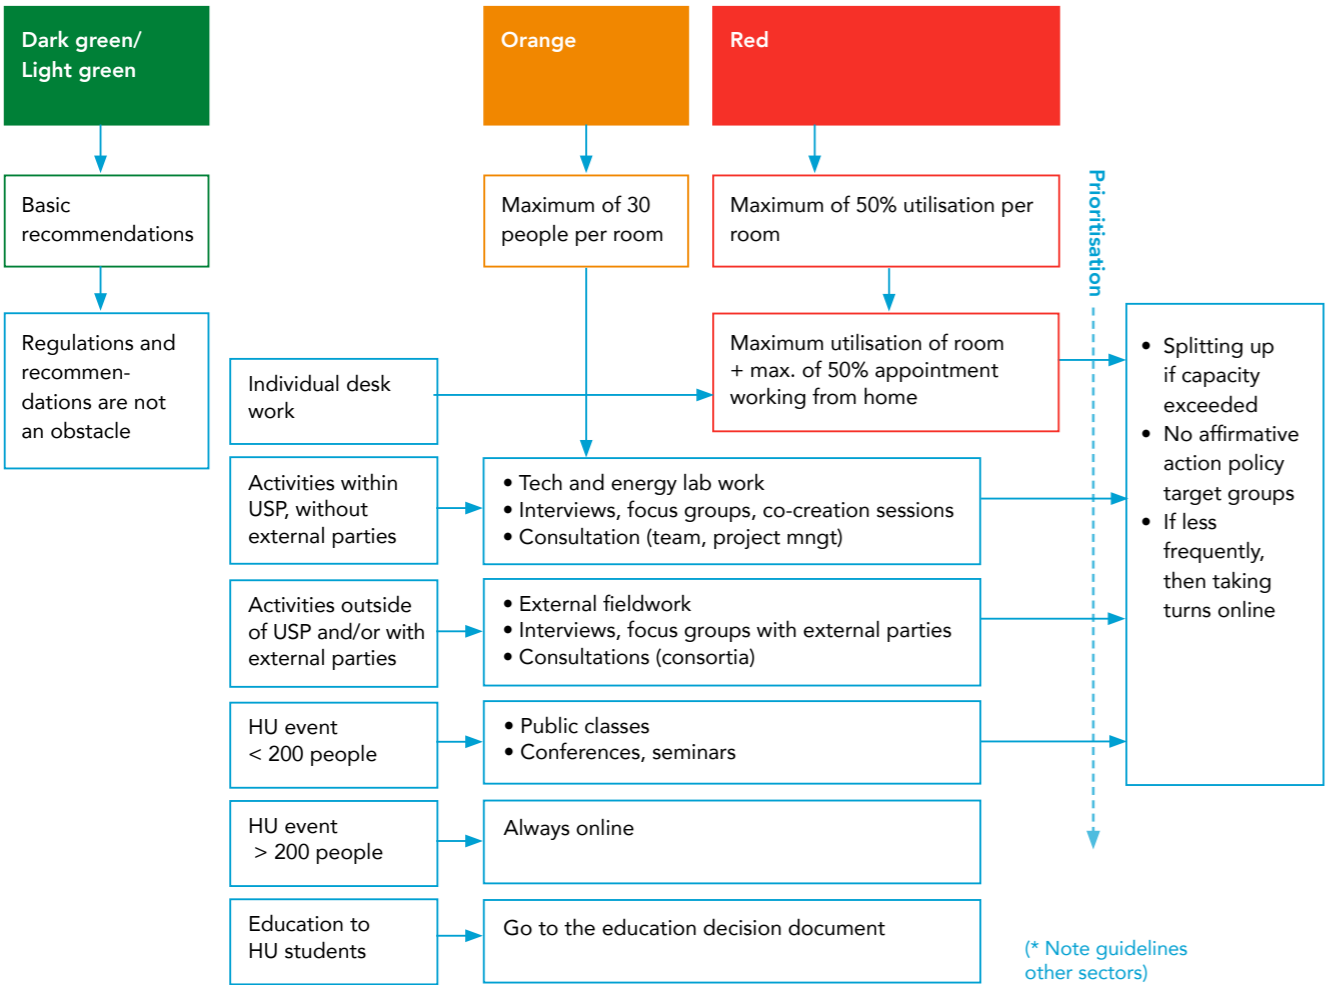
Dark green/ Light green

Orange

Red

Basic recommendations

Maximum of 30 people per room

Maximum of 50% utilisation per room

Prioritisation

Regulations and recommendations are not an obstacle

Individual desk work

Maximum utilisation of room + max. of 50% appointment working from home

- Splitting up if capacity exceeded
- No affirmative action policy target groups
- If less frequently, then taking turns online

Activities within USP, without external parties

- Tech and energy lab work
- Interviews, focus groups, co-creation sessions
- Consultation (team, project mngt)

Activities outside of USP and/or with external parties

- External fieldwork
- Interviews, focus groups with external parties
- Consultations (consortia)

HU event < 200 people

- Public classes
- Conferences, seminars

HU event > 200 people

Always online

Education to HU students

Go to the education decision document

(* Note guidelines other sectors)